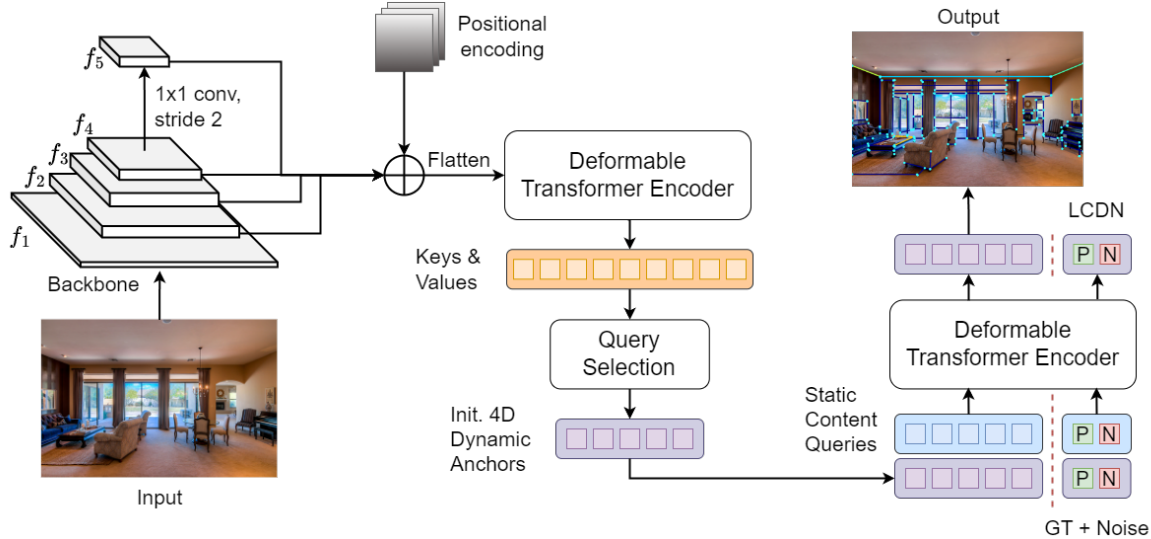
$f_5$
1x1 conv, stride 2
$f_4$
$f_3$
$f_2$
$f_1$
Backbone
Input
Positional encoding
Flatten
Deformable Transformer Encoder
Keys & Values
Query Selection
Init. 4D Dynamic Anchors
Output
LCDN
P N
Deformable Transformer Encoder
Static Content Queries
P N
P N
GT + Noise